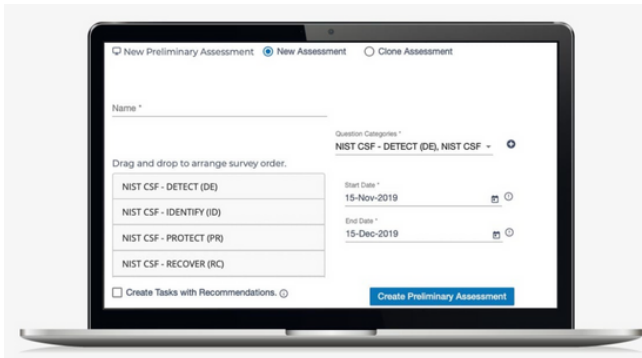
New Preliminary Assessment New Assessment Clone Assessment

Name *

Question Categories *
NIST CSF - DETECT (DE), NIST CSF

Drag and drop to arrange survey order.

NIST CSF - DETECT (DE)

NIST CSF - IDENTIFY (ID)

NIST CSF - PROTECT (PR)

NIST CSF - RECOVER (RC)

Start Date *
15-Nov-2019

End Date *
15-Dec-2019

Create Tasks with Recommendations.

Create Preliminary Assessment